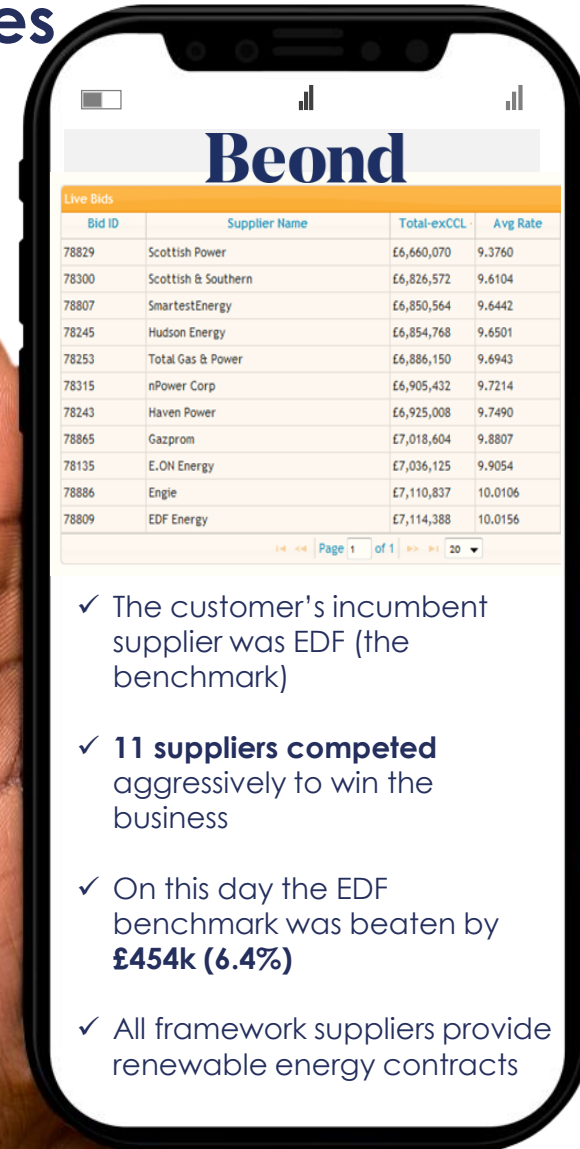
es

Beond

Live Bids

| Bid ID | Supplier Name | Total-exCCL | Avg Rate |
|---|---|---|---|
| 78829 | Scottish Power | £6,660,070 | 9.3760 |
| 78300 | Scottish & Southern | £6,826,572 | 9.6104 |
| 78807 | SmartestEnergy | £6,850,564 | 9.6442 |
| 78245 | Hudson Energy | £6,854,768 | 9.6501 |
| 78253 | Total Gas & Power | £6,886,150 | 9.6943 |
| 78315 | nPower Corp | £6,905,432 | 9.7214 |
| 78243 | Haven Power | £6,925,008 | 9.7490 |
| 78865 | Gazprom | £7,018,604 | 9.8807 |
| 78135 | E.ON Energy | £7,036,125 | 9.9054 |
| 78886 | Engie | £7,110,837 | 10.0106 |
| 78809 | EDF Energy | £7,114,388 | 10.0156 |

Page 1 of 1 20

✓ The customer's incumbent supplier was EDF (the benchmark)

✓ **11 suppliers competed** aggressively to win the business

✓ On this day the EDF benchmark was beaten by **£454k (6.4%)**

✓ All framework suppliers provide renewable energy contracts